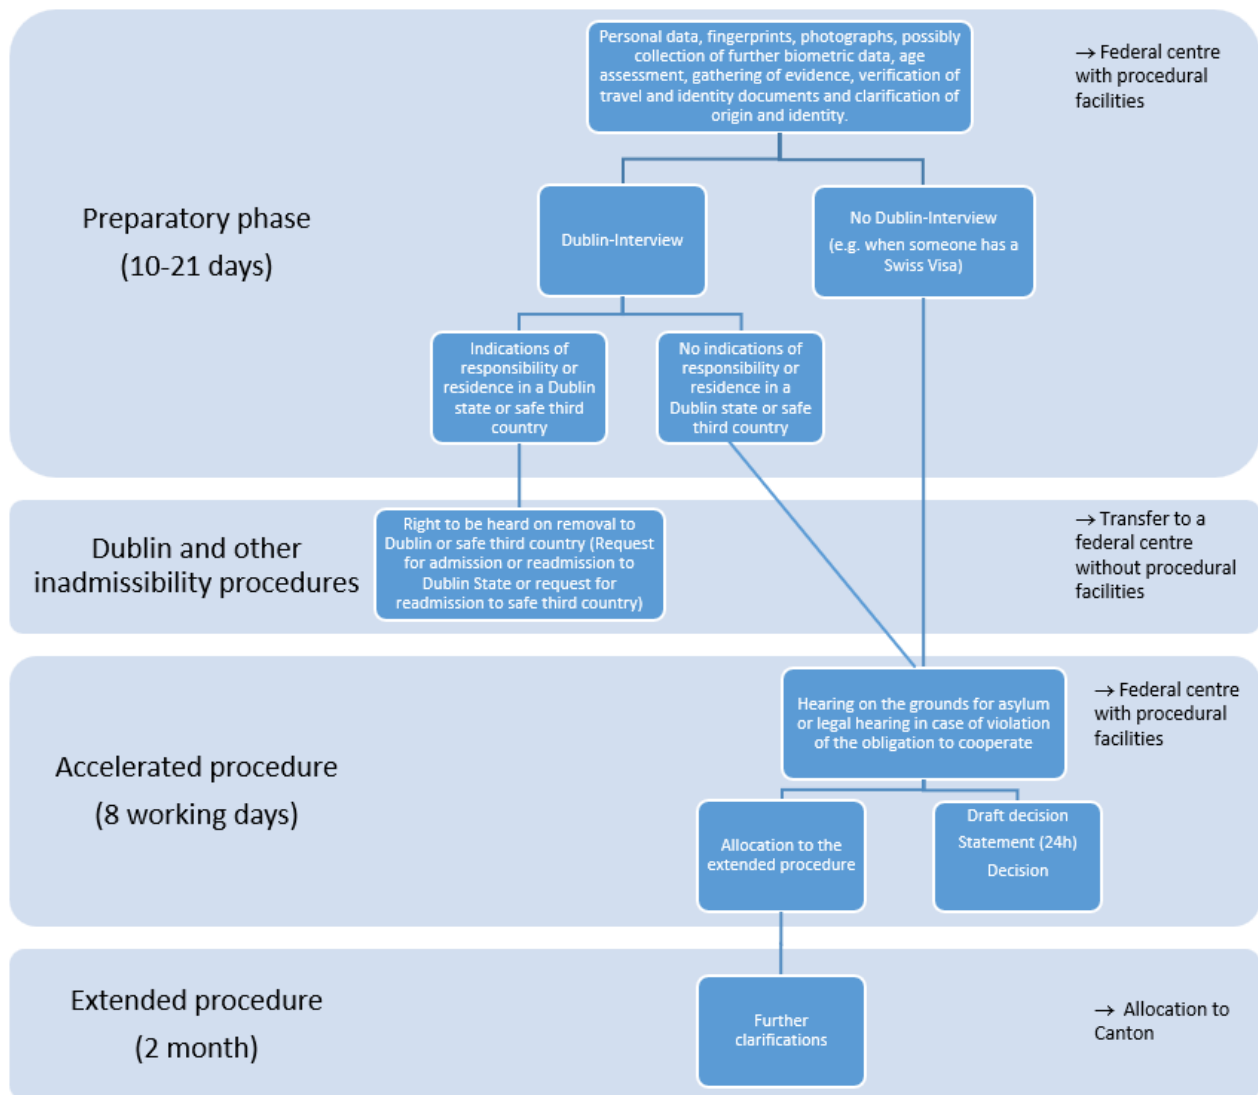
Personal data, fingerprints, photographs, possibly collection of further biometric data, age assessment, gathering of evidence, verification of travel and identity documents and clarification of origin and identity.

→ Federal centre with procedural facilities

Preparatory phase
(10-21 days)

Dublin-Interview

No Dublin-Interview
(e.g. when someone has a Swiss Visa)

Indications of responsibility or residence in a Dublin state or safe third country

No indications of responsibility or residence in a Dublin state or safe third country

Dublin and other inadmissibility procedures

Right to be heard on removal to Dublin or safe third country (Request for admission or readmission to Dublin State or request for readmission to safe third country)

→ Transfer to a federal centre without procedural facilities

Accelerated procedure
(8 working days)

Hearing on the grounds for asylum or legal hearing in case of violation of the obligation to cooperate

→ Federal centre with procedural facilities

Allocation to the extended procedure

Draft decision
Statement (24h)
Decision

Extended procedure
(2 month)

Further clarifications

→ Allocation to Canton